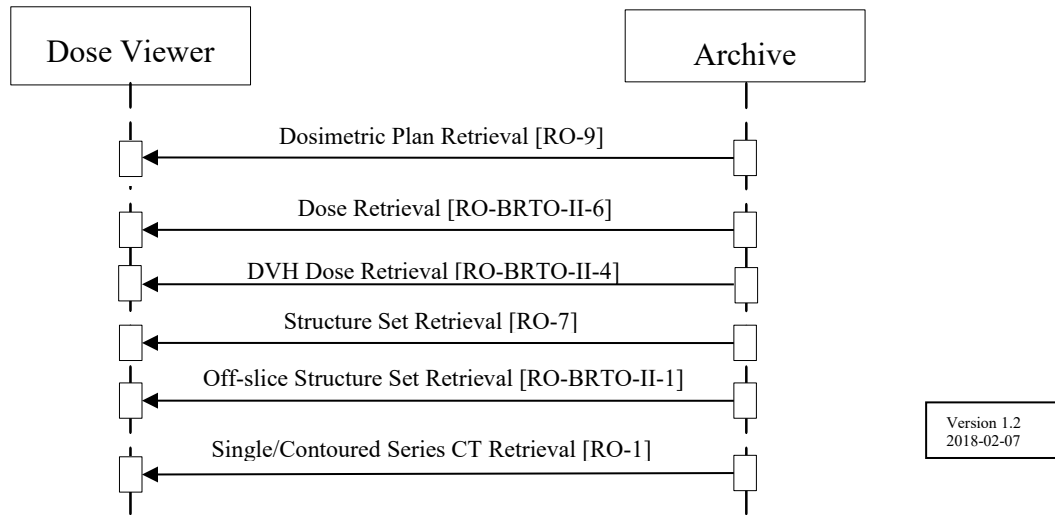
Dose Viewer

Archive

Dosimetric Plan Retrieval [RO-9]

Dose Retrieval [RO-BRTO-II-6]

DVH Dose Retrieval [RO-BRTO-II-4]

Structure Set Retrieval [RO-7]

Off-slice Structure Set Retrieval [RO-BRTO-II-1]

Single/Contoured Series CT Retrieval [RO-1]

Version 1.2
2018-02-07